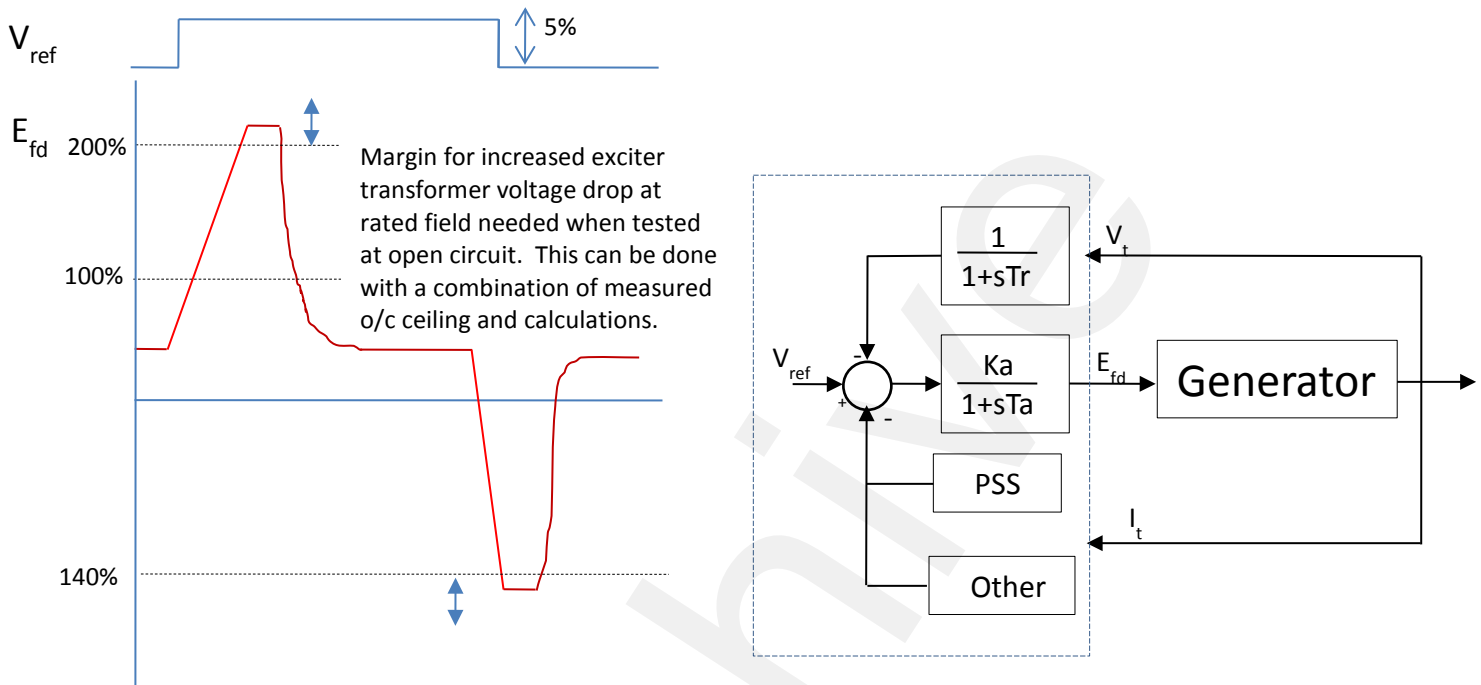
$V_{ref}$

5%

$E_{fd}$ 200%

Margin for increased exciter transformer voltage drop at rated field needed when tested at open circuit. This can be done with a combination of measured o/c ceiling and calculations.

100%

140%

$\frac{1}{1+sTr}$

$V_t$

$V_{ref}$

-

+

-

$\frac{Ka}{1+sTa}$

$E_{fd}$

Generator

PSS

$I_t$

Other